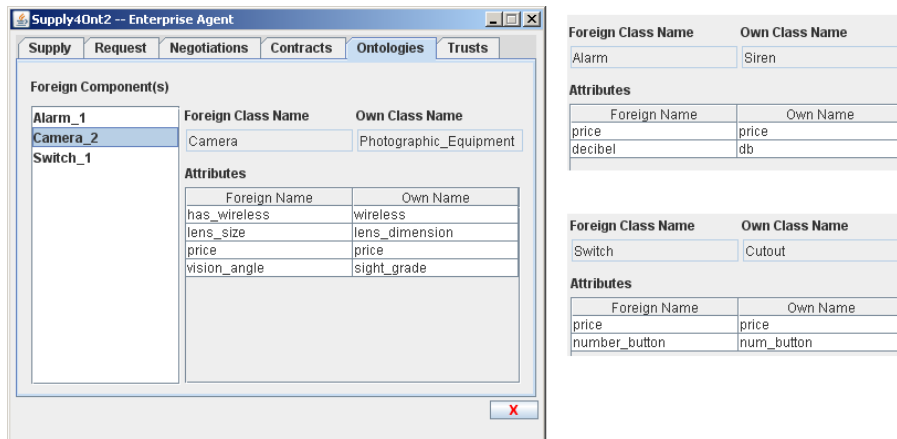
Supply4Ont2 -- Enterprise Agent

Supply | Request | Negotiations | Contracts | Ontologies | Trusts

Foreign Component(s)

Alarm_1
Camera_2
Switch_1

Foreign Class Name
Camera

Own Class Name
Photographic_Equipment

Attributes

| Foreign Name | Own Name |
|---|---|
| has_wireless | wireless |
| lens_size | lens_dimension |
| price | price |
| vision_angle | sight_grade |

X

Foreign Class Name
Alarm

Own Class Name
Siren

Attributes

| Foreign Name | Own Name |
|---|---|
| price | price |
| decibel | db |

Foreign Class Name
Switch

Own Class Name
Cutout

Attributes

| Foreign Name | Own Name |
|---|---|
| price | price |
| number_button | num_button |